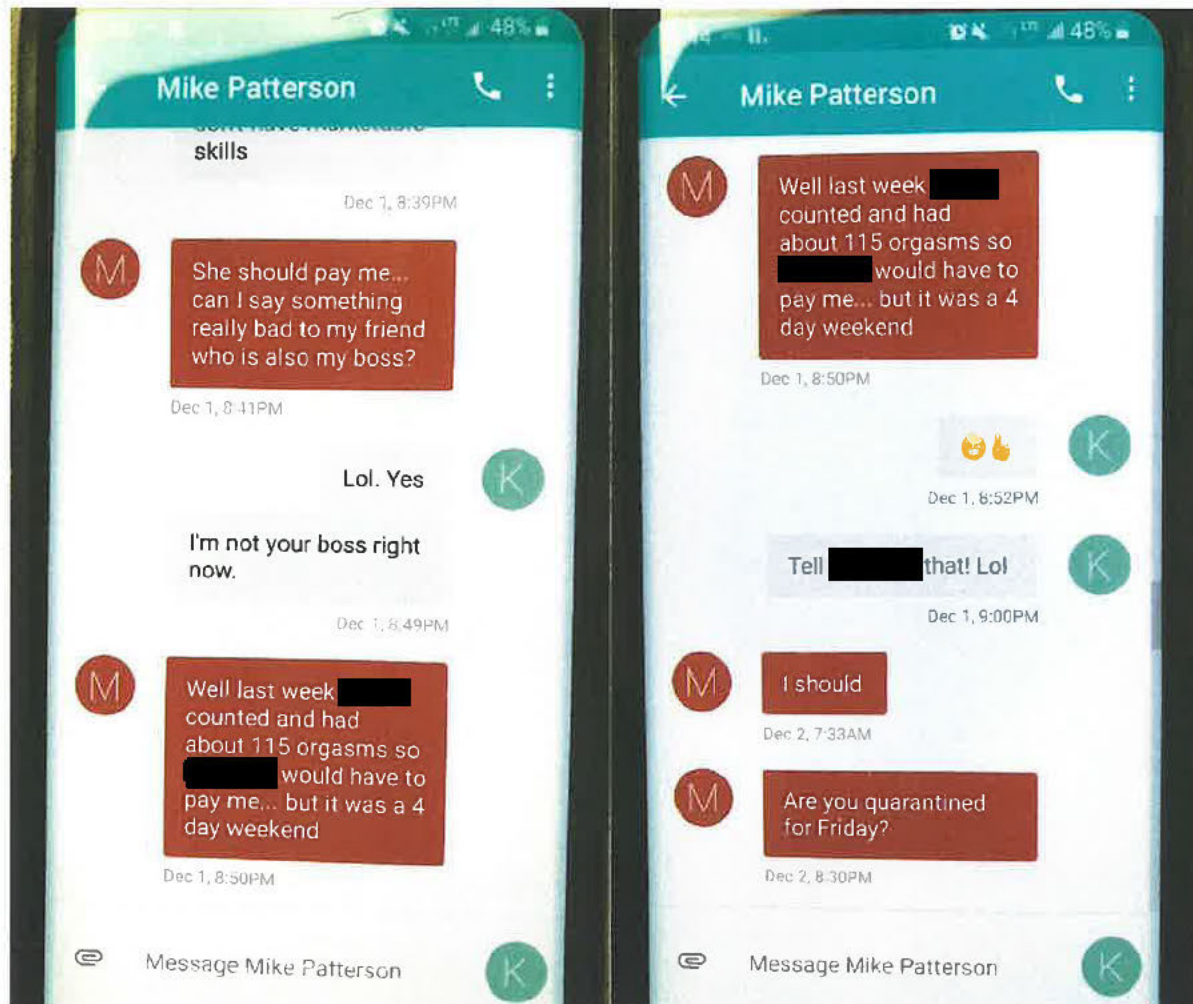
48%

Mike Patterson

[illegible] skills

Dec 1, 8:39PM

M

She should pay me... can I say something really bad to my friend who is also my boss?

Dec 1, 8:41PM

Lol. Yes

K

I'm not your boss right now.

Dec 1, 8:49PM

M

Well last week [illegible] counted and had about 115 orgasms so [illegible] would have to pay me... but it was a 4 day weekend

Dec 1, 8:50PM

Message Mike Patterson

K

48%

Mike Patterson

M

Well last week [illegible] counted and had about 115 orgasms so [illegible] would have to pay me... but it was a 4 day weekend

Dec 1, 8:50PM

K

Dec 1, 8:52PM

Tell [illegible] that! Lol

K

Dec 1, 9:00PM

M

I should

Dec 2, 7:33AM

M

Are you quarantined for Friday?

Dec 2, 8:30PM

Message Mike Patterson

K